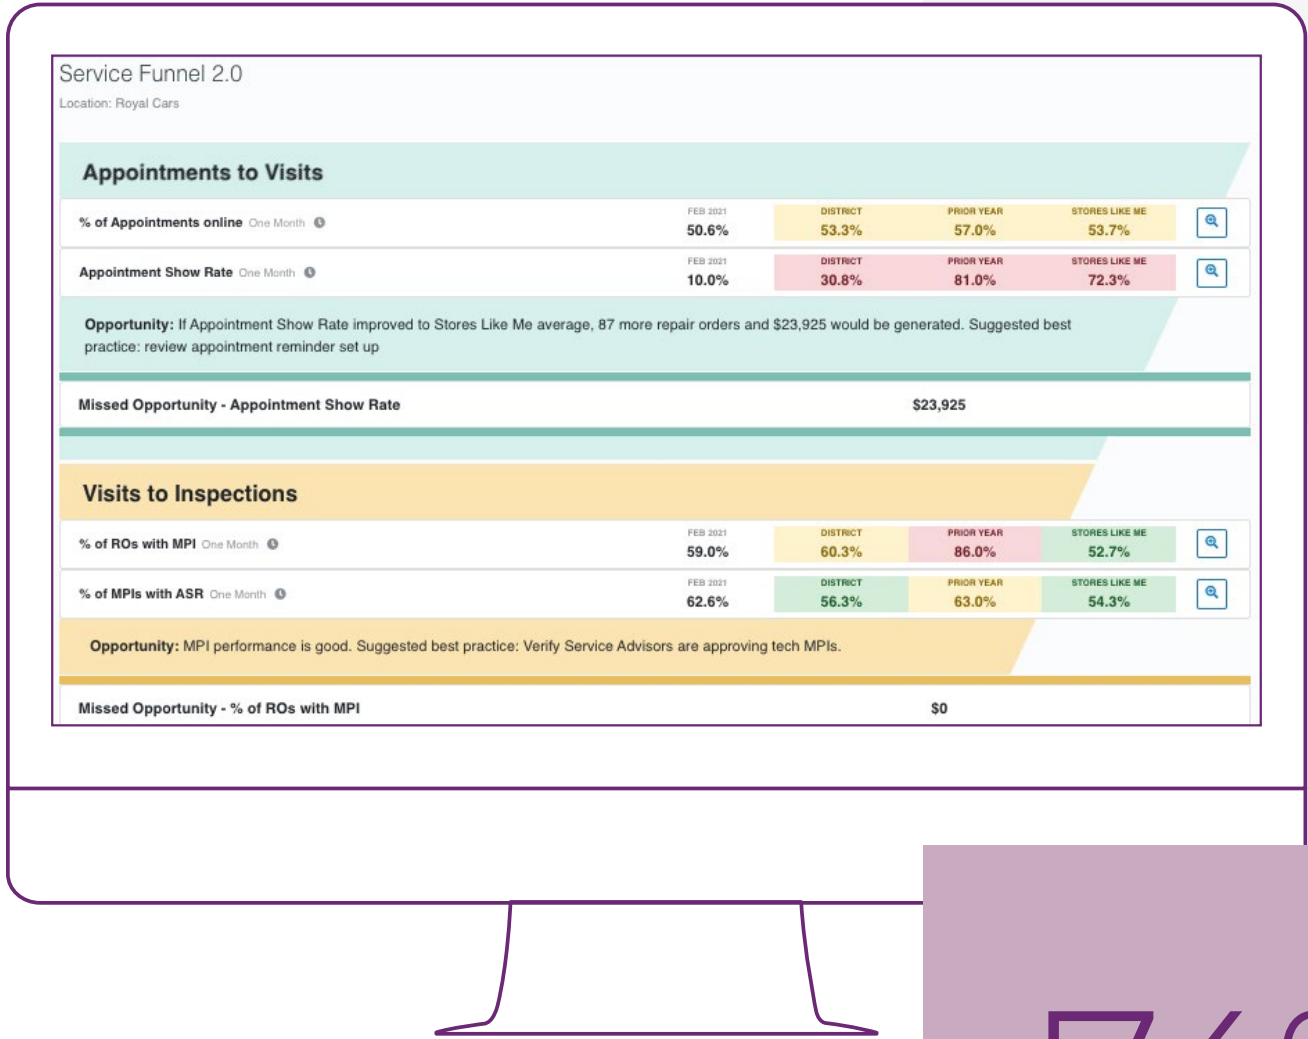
Service Funnel 2.0
Location: Royal Cars

Appointments to Visits

| | FEB 2021 | DISTRICT | PRIOR YEAR | STORES LIKE ME |
|---|---|---|---|---|
| % of Appointments online One Month | 50.6% | 53.3% | 57.0% | 53.7% |
| Appointment Show Rate One Month | 10.0% | 30.8% | 81.0% | 72.3% |

Opportunity: If Appointment Show Rate improved to Stores Like Me average, 87 more repair orders and $23,925 would be generated. Suggested best practice: review appointment reminder set up

Missed Opportunity - Appointment Show Rate $23,925

Visits to Inspections

| | FEB 2021 | DISTRICT | PRIOR YEAR | STORES LIKE ME |
|---|---|---|---|---|
| % of ROs with MPI One Month | 59.0% | 60.3% | 86.0% | 52.7% |
| % of MPIs with ASR One Month | 62.6% | 56.3% | 63.0% | 54.3% |

Opportunity: MPI performance is good. Suggested best practice: Verify Service Advisors are approving tech MPIs.

Missed Opportunity - % of ROs with MPI $0